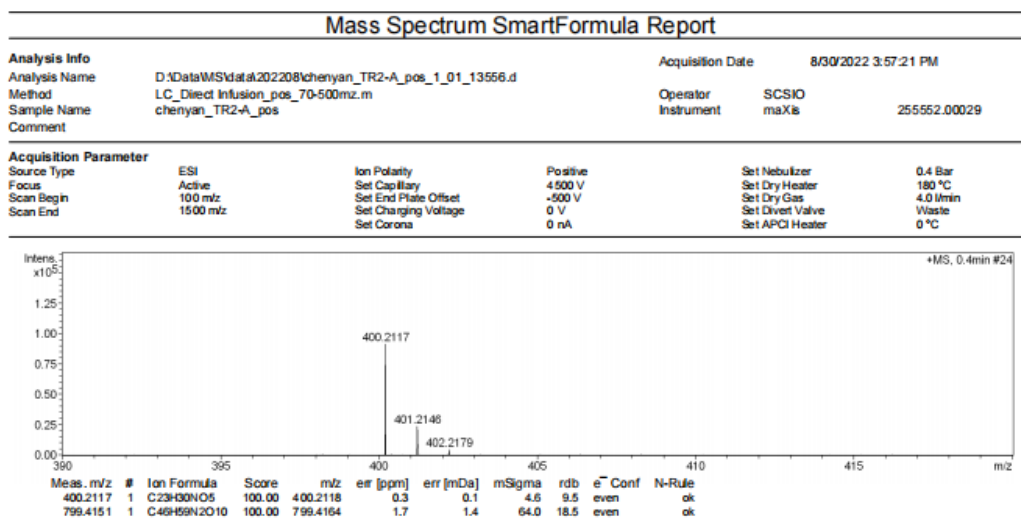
Mass Spectrum SmartFormula Report

**Analysis Info**

| | | | | |
|---|---|---|---|---|
| Analysis Name | D:\Data\MS\data\202208\chenyan_TR2-A_pos_1_01_13556.d | Acquisition Date | 8/30/2022 3:57:21 PM | |
| Method | LC_Direct Infusion_pos_70-500mz.m | Operator | SCSIO | |
| Sample Name | chenyan_TR2-A_pos | Instrument | maXis | 255552.00029 |
| Comment | | | | |

**Acquisition Parameter**

| | | | | | |
|---|---|---|---|---|---|
| Source Type | ESI | Ion Polarity | Positive | Set Nebulizer | 0.4 Bar |
| Focus | Active | Set Capillary | 4500 V | Set Dry Heater | 180 °C |
| Scan Begin | 100 m/z | Set End Plate Offset | -500 V | Set Dry Gas | 4.0 l/min |
| Scan End | 1500 m/z | Set Charging Voltage | 0 V | Set Divert Valve | Waste |
| | | Set Corona | 0 nA | Set APCI Heater | 0 °C |

Intens.
$x10^5$
+MS, 0.4min #24
1.25
1.00
0.75
0.50
0.25
0.00
400.2117
401.2146
402.2179
390
395
400
405
410
415
m/z

| Meas. m/z | # | Ion Formula | Score | m/z | err [ppm] | err [mDa] | mSigma | rdb | e⁻ Conf | N-Rule |
|---|---|---|---|---|---|---|---|---|---|---|
| 400.2117 | 1 | C23H30NO5 | 100.00 | 400.2118 | 0.3 | 0.1 | 4.6 | 9.5 | even | ok |
| 799.4151 | 1 | C46H59N2O10 | 100.00 | 799.4164 | 1.7 | 1.4 | 64.0 | 18.5 | even | ok |